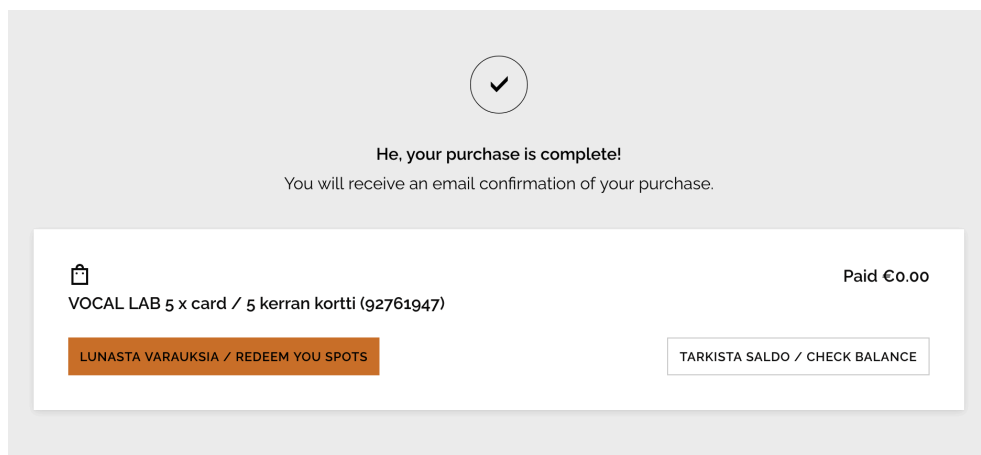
He, your purchase is complete!
You will receive an email confirmation of your purchase.

Paid €0.00

VOCAL LAB 5 x card / 5 kerran kortti (92761947)

LUNASTA VARAUKSIA / REDEEM YOU SPOTS

TARKISTA SALDO / CHECK BALANCE